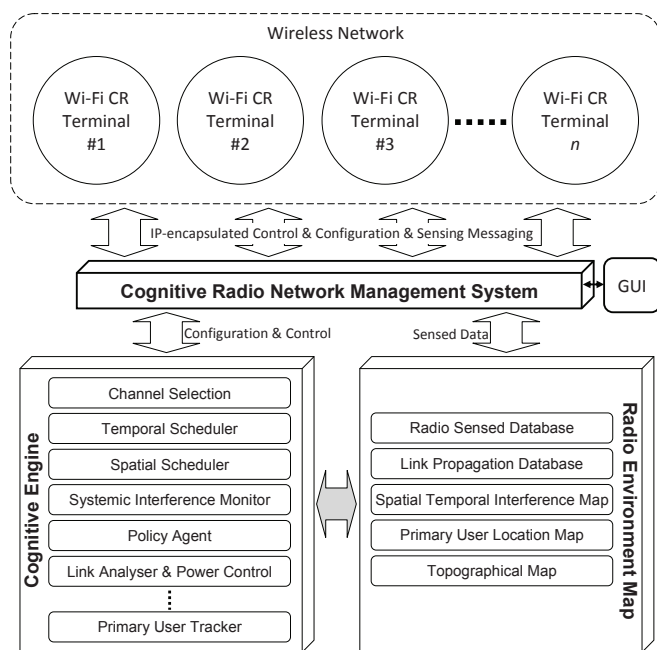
Wireless Network

Wi-Fi CR Terminal #1

Wi-Fi CR Terminal #2

Wi-Fi CR Terminal #3

Wi-Fi CR Terminal *n*

IP-encapsulated Control & Configuration & Sensing Messaging

Cognitive Radio Network Management System

GUI

Configuration & Control

Sensed Data

Cognitive Engine

Channel Selection

Temporal Scheduler

Spatial Scheduler

Systemic Interference Monitor

Policy Agent

Link Analyser & Power Control

Primary User Tracker

Radio Environment Map

Radio Sensed Database

Link Propagation Database

Spatial Temporal Interference Map

Primary User Location Map

Topographical Map